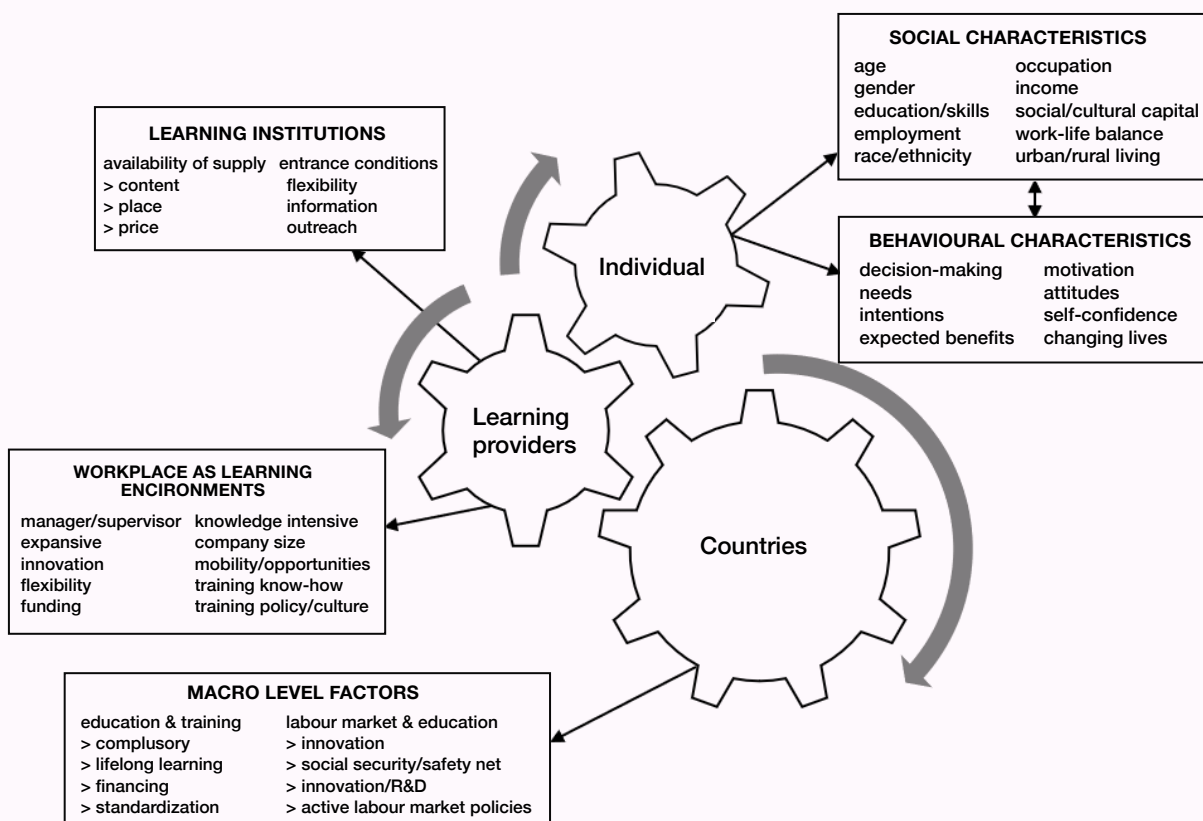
SOCIAL CHARACTERISTICS
age
gender
education/skills
employment
race/ethnicity

occupation
income
social/cultural capital
work-life balance
urban/rural living

LEARNING INSTITUTIONS
availability of supply
> content
> place
> price

entrance conditions
flexibility
information
outreach

BEHAVIOURAL CHARACTERISTICS
decision-making
needs
intentions
expected benefits

motivation
attitudes
self-confidence
changing lives

Individual

Learning providers

Countries

WORKPLACE AS LEARNING ENCIRONMENTS
manager/supervisor
expansive
innovation
flexibility
funding

knowledge intensive
company size
mobility/opportunities
training know-how
training policy/culture

MACRO LEVEL FACTORS
education & training
> complusory
> lifelong learning
> financing
> standardization

labour market & education
> innovation
> social security/safety net
> innovation/R&D
> active labour market policies